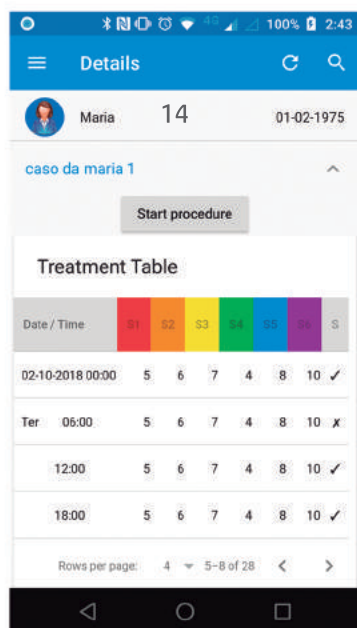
4G 100% 2:43

Details

Maria 14 01-02-1975

caso da maria 1

Start procedure

Treatment Table

| Date / Time | S1 | S2 | S3 | S4 | S5 | S6 | S |
|---|---|---|---|---|---|---|---|
| 02-10-2018 00:00 | 5 | 6 | 7 | 4 | 8 | 10 | ✓ |
| Ter 06:00 | 5 | 6 | 7 | 4 | 8 | 10 | ✗ |
| 12:00 | 5 | 6 | 7 | 4 | 8 | 10 | ✓ |
| 18:00 | 5 | 6 | 7 | 4 | 8 | 10 | ✓ |

Rows per page: 4 5–8 of 28